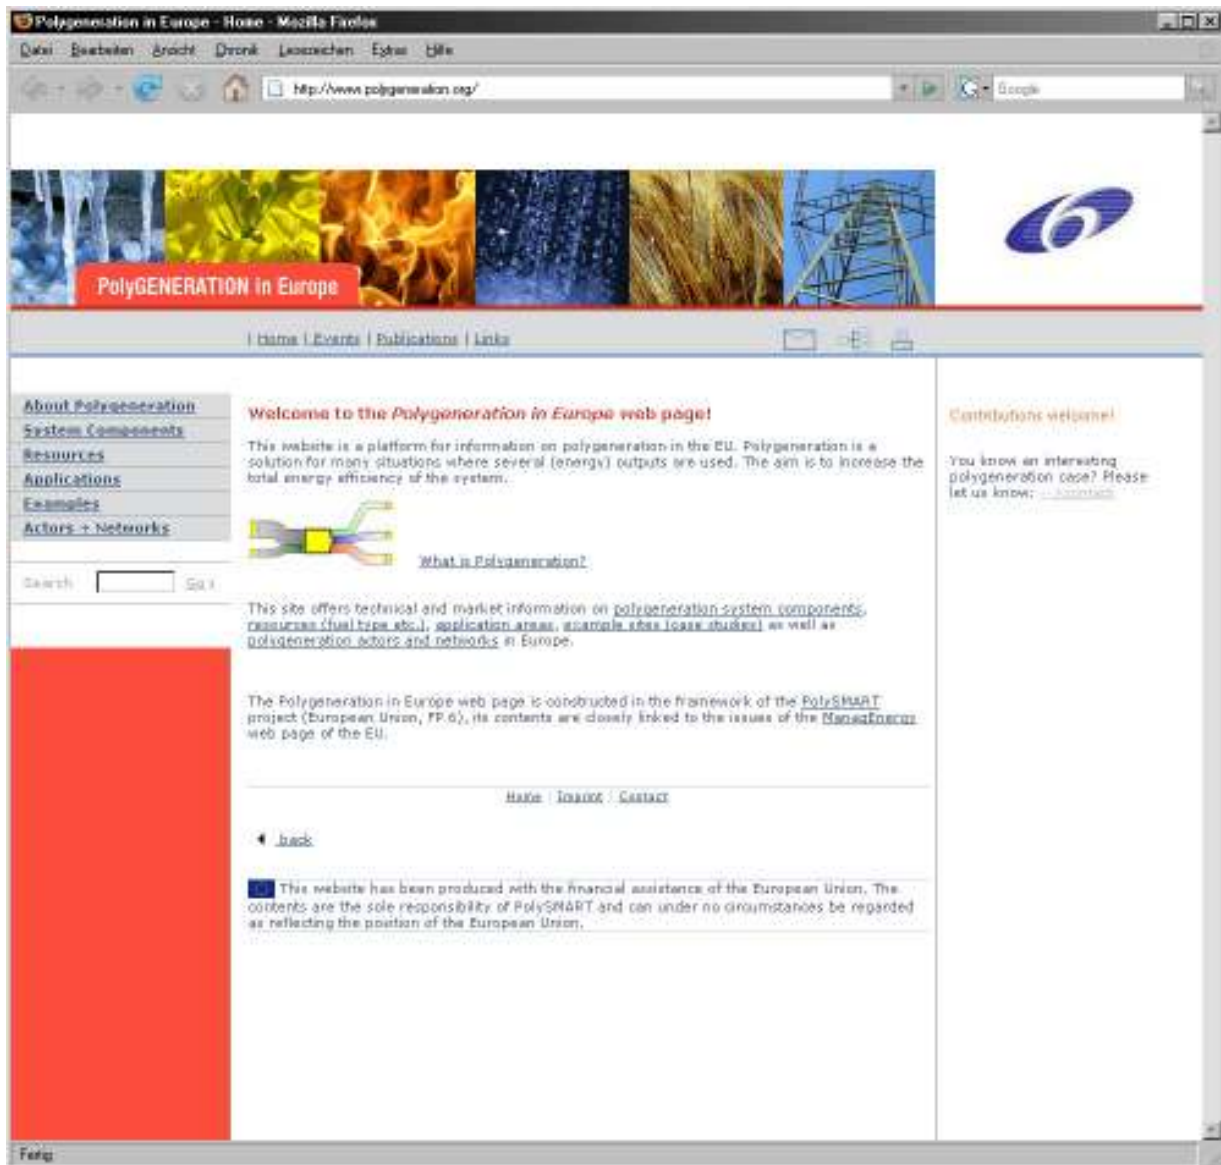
Polygeneration in Europe - Home - Mozilla Firefox

Datei Bearbeiten Ansicht Chronik Lesezeichen Extras Hilfe

http://www.polygeneration.org/

Google

PolyGENERATION in Europe

| Home | Events | Publications | Links

About Polygeneration
System Components
Resources
Applications
Examples
Actors + Networks

Search Go !

Welcome to the Polygeneration in Europe web page!

This website is a platform for information on polygeneration in the EU. Polygeneration is a solution for many situations where several (energy) outputs are used. The aim is to increase the total energy efficiency of the system.

What is Polygeneration?

This site offers technical and market information on polygeneration system components, resources (fuel type etc.), application areas, example sites (case studies) as well as polygeneration actors and networks in Europe.

The Polygeneration in Europe web page is constructed in the framework of the PolySMART project (European Union, FP 6), its contents are closely linked to the issues of the ManagEnergy web page of the EU.

Home | Imprint | Contact

back

This website has been produced with the financial assistance of the European Union. The contents are the sole responsibility of PolySMART and can under no circumstances be regarded as reflecting the position of the European Union.

Contributions welcome!

You know an interesting polygeneration case? Please let us know: → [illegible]

Fertig